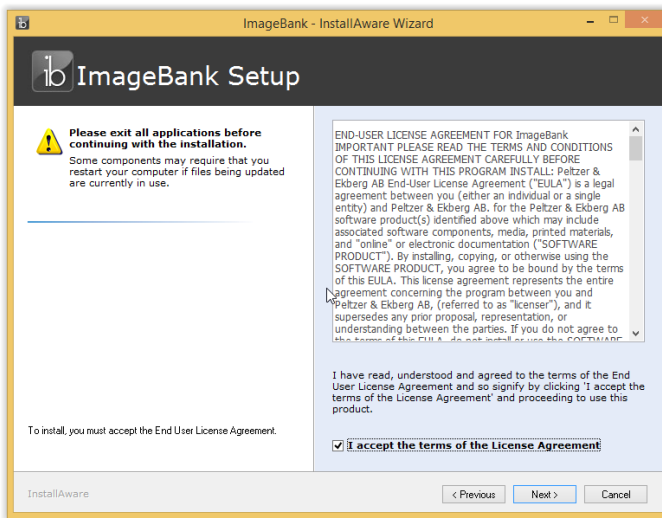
ImageBank - InstallAware Wizard

ImageBank Setup

Please exit all applications before continuing with the installation.

Some components may require that you restart your computer if files being updated are currently in use.

To install, you must accept the End User License Agreement.

END-USER LICENSE AGREEMENT FOR ImageBank IMPORTANT PLEASE READ THE TERMS AND CONDITIONS OF THIS LICENSE AGREEMENT CAREFULLY BEFORE CONTINUING WITH THIS PROGRAM INSTALL: Peltzer & Ekberg AB End-User License Agreement ("EULA") is a legal agreement between you (either an individual or a single entity) and Peltzer & Ekberg AB. for the Peltzer & Ekberg AB software product(s) identified above which may include associated software components, media, printed materials, and "online" or electronic documentation ("SOFTWARE PRODUCT"). By installing, copying, or otherwise using the SOFTWARE PRODUCT, you agree to be bound by the terms of this EULA. This license agreement represents the entire agreement concerning the program between you and Peltzer & Ekberg AB, (referred to as "licenser"), and it supersedes any prior proposal, representation, or understanding between the parties. If you do not agree to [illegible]

I have read, understood and agreed to the terms of the End User License Agreement and so signify by clicking 'I accept the terms of the License Agreement' and proceeding to use this product.

I accept the terms of the License Agreement

InstallAware

< Previous

Next >

Cancel